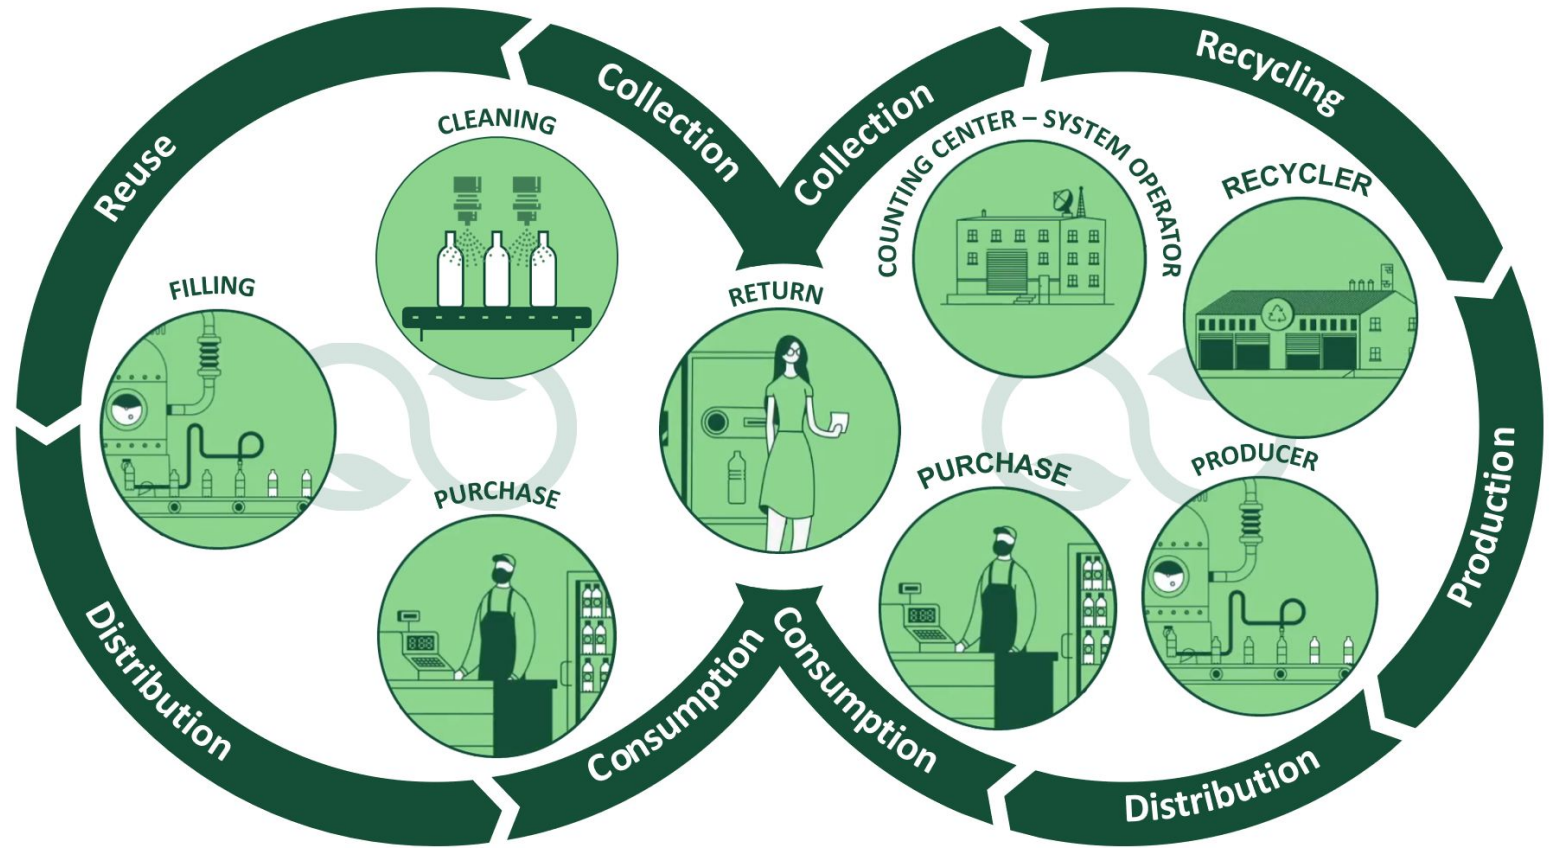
Reuse

Collection

CLEANING

FILLING

PURCHASE

Distribution

Consumption

RETURN

Collection

Recycling

COUNTING CENTER – SYSTEM OPERATOR

RECYCLER

PURCHASE

PRODUCER

Production

Consumption

Distribution